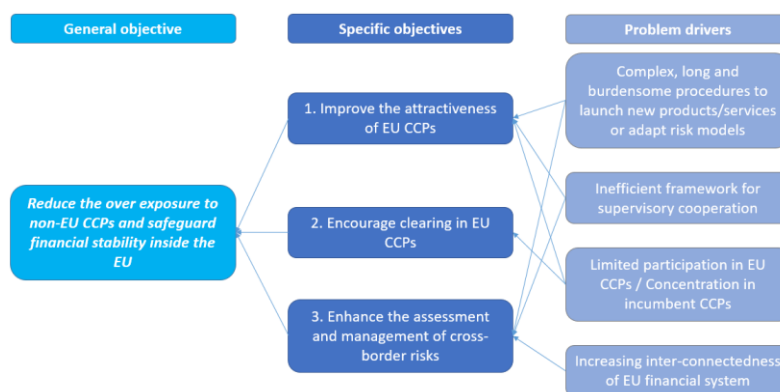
General objective

Reduce the over exposure to non-EU CCPs and safeguard financial stability inside the EU

Specific objectives

1. Improve the attractiveness of EU CCPs

2. Encourage clearing in EU CCPs

3. Enhance the assessment and management of cross-border risks

Problem drivers

Complex, long and burdensome procedures to launch new products/services or adapt risk models

Inefficient framework for supervisory cooperation

Limited participation in EU CCPs / Concentration in incumbent CCPs

Increasing inter-connectedness of EU financial system